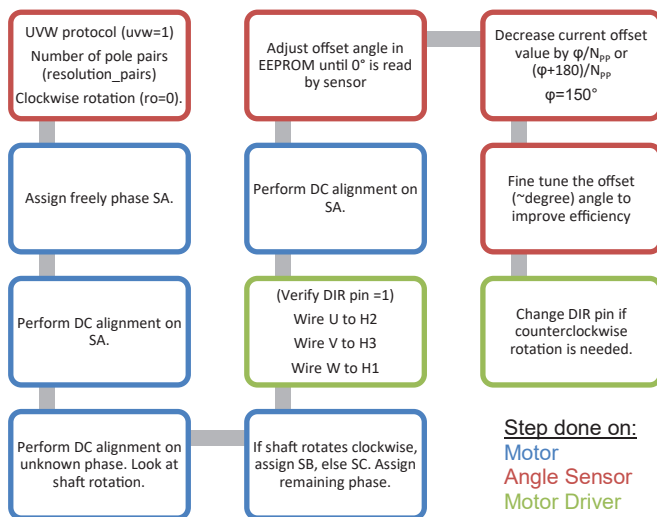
UVW protocol (uvw=1)
Number of pole pairs (resolution_pairs)
Clockwise rotation (ro=0).

Assign freely phase SA.

Perform DC alignment on SA.

Perform DC alignment on unknown phase. Look at shaft rotation.

If shaft rotates clockwise, assign SB, else SC. Assign remaining phase.

(Verify DIR pin =1)
Wire U to H2
Wire V to H3
Wire W to H1

Perform DC alignment on SA.

Adjust offset angle in EEPROM until 0° is read by sensor

Decrease current offset value by $\varphi/N_{PP}$ or $(\varphi+180)/N_{PP}$
$\varphi$=150°

Fine tune the offset (~degree) angle to improve efficiency

Change DIR pin if counterclockwise rotation is needed.

Step done on:
Motor
Angle Sensor
Motor Driver